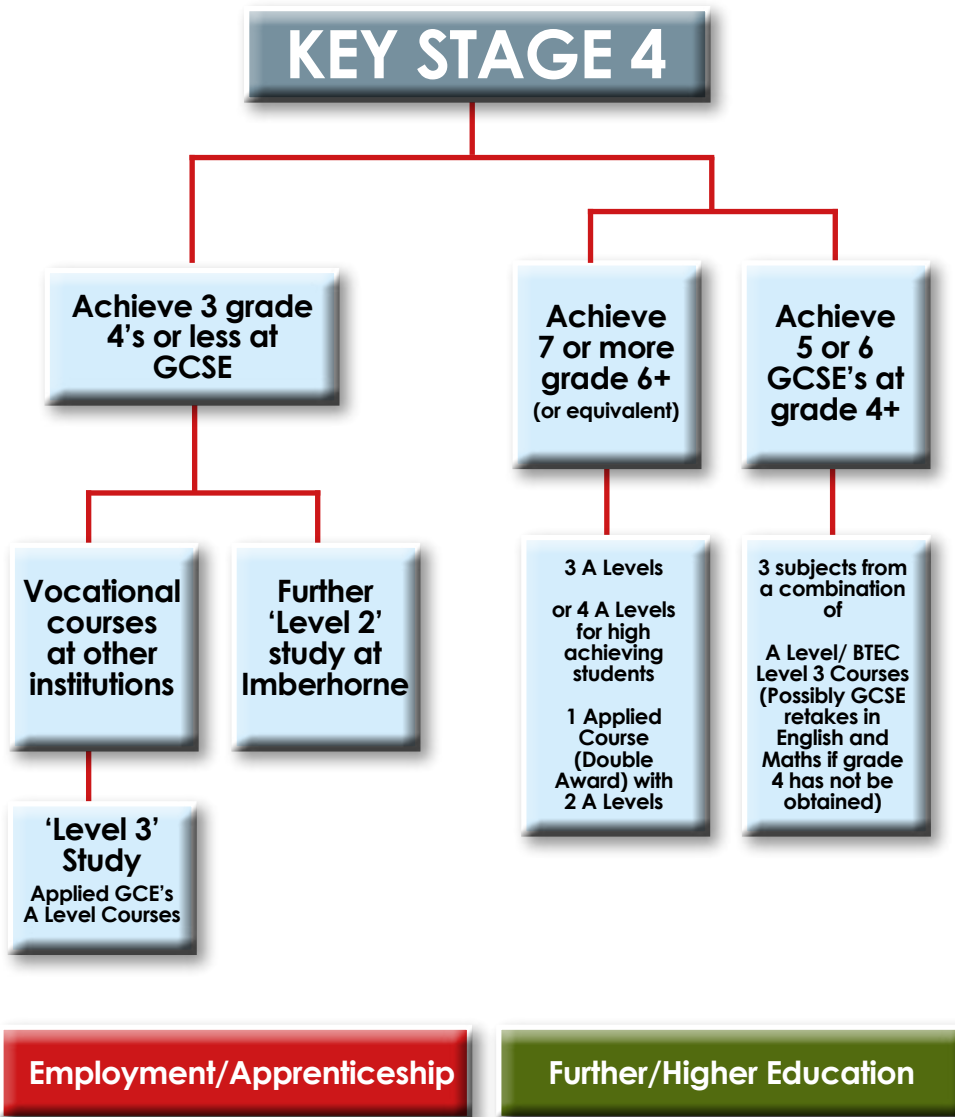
KEY STAGE 4

Achieve 3 grade 4's or less at GCSE

Vocational courses at other institutions

'Level 3' Study

Applied GCE's A Level Courses

Further 'Level 2' study at Imberhorne

Achieve 7 or more grade 6+ (or equivalent)

3 A Levels

or 4 A Levels for high achieving students

1 Applied Course (Double Award) with 2 A Levels

Achieve 5 or 6 GCSE's at grade 4+

3 subjects from a combination of

A Level/ BTEC Level 3 Courses (Possibly GCSE retakes in English and Maths if grade 4 has not be obtained)

Employment/Apprenticeship

Further/Higher Education